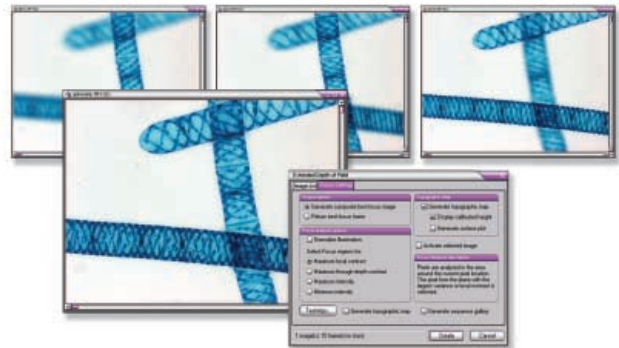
Extended Depth of Field

Generate composite best focus image

Picture best focus frame

Generate topographic map

Display calibrated height

Generate surface plot

Remember illustration

Select Focus region for:

Maximum local contrast

Maximum through-depth contrast

Maximum intensity

Minimum intensity

Activate selected image

Pixels are analyzed in the area around the current pixel location. The pixel from the plane with the largest variance in local contrast is selected.

Settings...

Generate topographic map

Generate sequence gallery

Create

Cancel